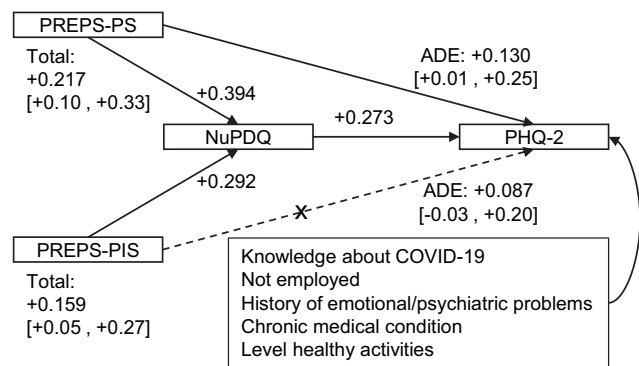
PREPS-PS

Total:
+0.217
[+0.10 , +0.33]

+0.394

ADE: +0.130
[+0.01 , +0.25]

+0.273

NuPDQ

PHQ-2

+0.292

ADE: +0.087
[-0.03 , +0.20]

X

PREPS-PIS

Total:
+0.159
[+0.05 , +0.27]

Knowledge about COVID-19
Not employed
History of emotional/psychiatric problems
Chronic medical condition
Level healthy activities